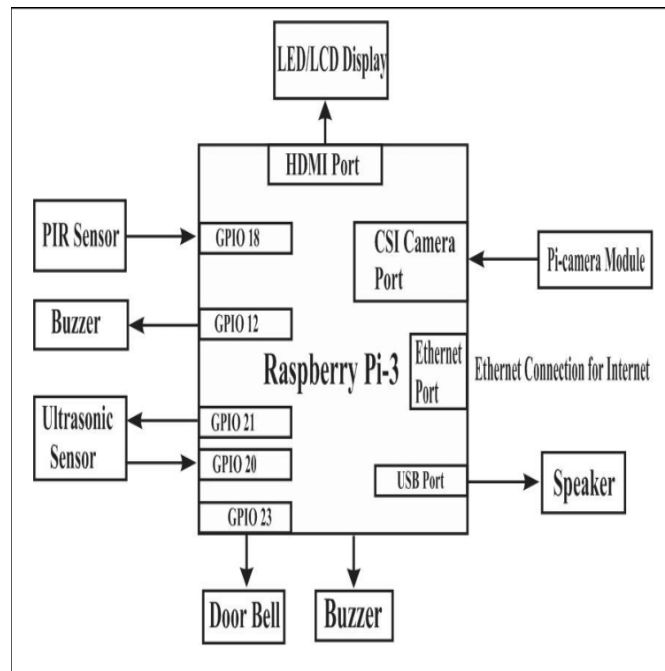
LED/LCD Display

HDMI Port

PIR Sensor

GPIO 18

CSI Camera Port

Pi-camera Module

Buzzer

GPIO 12

Ethernet Port

Raspberry Pi-3

Ethernet Connection for Internet

Ultrasonic Sensor

GPIO 21

GPIO 20

USB Port

Speaker

GPIO 23

Door Bell

Buzzer